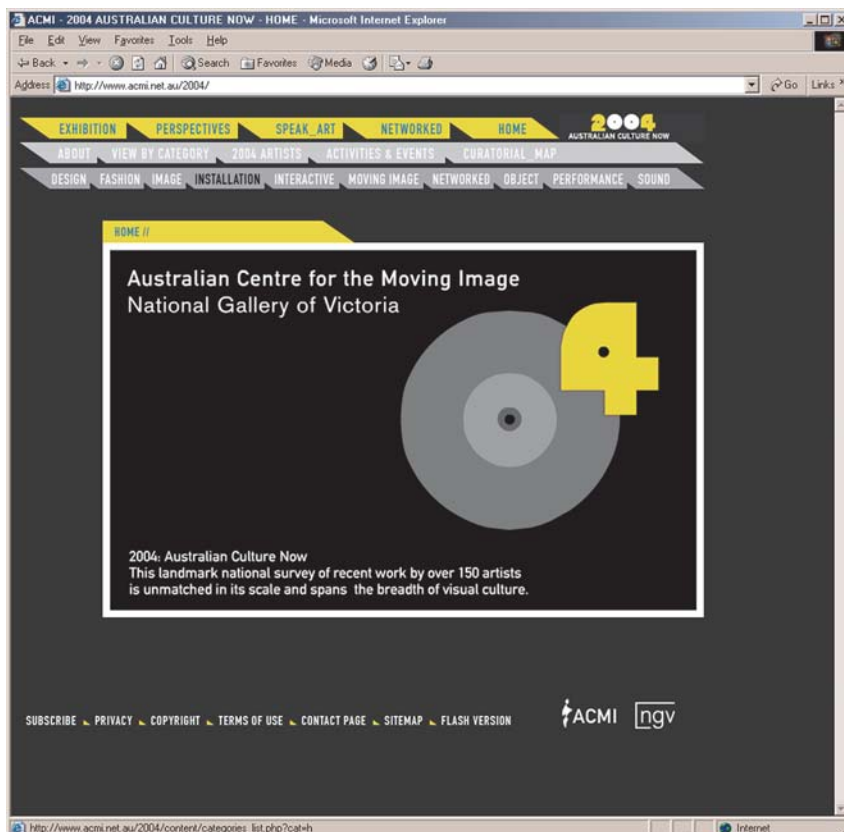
ACMI - 2004 AUSTRALIAN CULTURE NOW - HOME - Microsoft Internet Explorer

File Edit View Favorites Tools Help

Back Search Favorites Media

Address http://www.acmi.net.au/2004/

Go Links

EXHIBITION PERSPECTIVES SPEAK_ART NETWORKED HOME

2004 AUSTRALIAN CULTURE NOW

ABOUT VIEW BY CATEGORY 2004 ARTISTS ACTIVITIES & EVENTS CURATORIAL MAP

DESIGN FASHION IMAGE INSTALLATION INTERACTIVE MOVING IMAGE NETWORKED OBJECT PERFORMANCE SOUND

HOME //

Australian Centre for the Moving Image
National Gallery of Victoria

2004: Australian Culture Now
This landmark national survey of recent work by over 150 artists is unmatched in its scale and spans the breadth of visual culture.

SUBSCRIBE PRIVACY COPYRIGHT TERMS OF USE CONTACT PAGE SITEMAP FLASH VERSION

ACMI ngv

http://www.acmi.net.au/2004/content/categories_list.php?cat=h

Internet